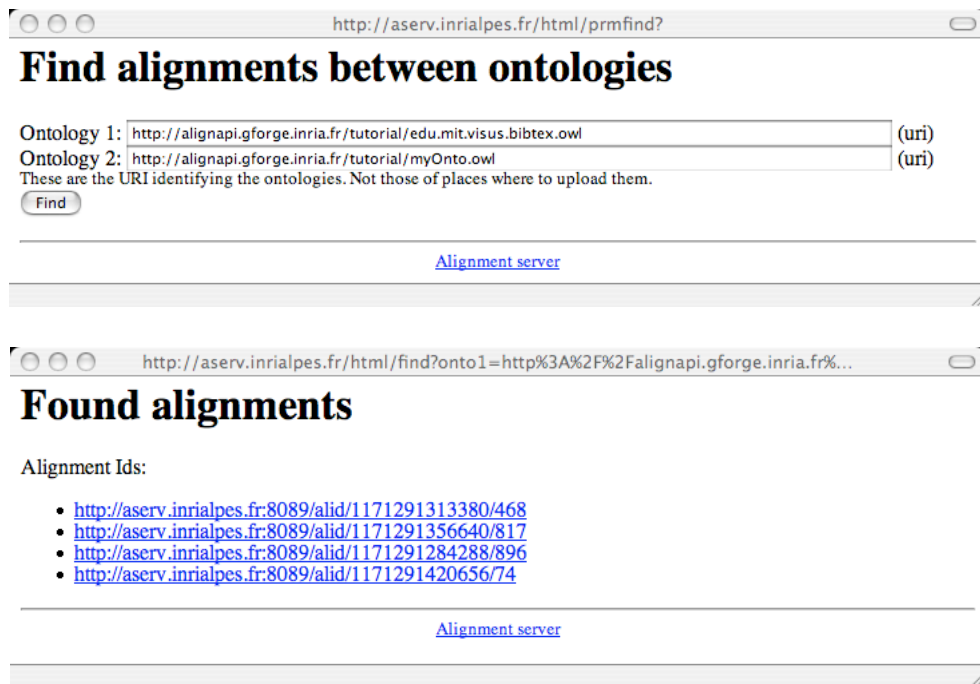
http://aserv.inrialpes.fr/html/prmfind?

# Find alignments between ontologies

Ontology 1: http://alignapi.gforge.inria.fr/tutorial/edu.mit.visus.bibtex.owl (uri)
Ontology 2: http://alignapi.gforge.inria.fr/tutorial/myOnto.owl (uri)
These are the URI identifying the ontologies. Not those of places where to upload them.
Find

Alignment server

http://aserv.inrialpes.fr/html/find?onto1=http%3A%2F%2Falignapi.gforge.inria.fr%...

# Found alignments

Alignment Ids:

- http://aserv.inrialpes.fr:8089/alid/1171291313380/468
- http://aserv.inrialpes.fr:8089/alid/1171291356640/817
- http://aserv.inrialpes.fr:8089/alid/1171291284288/896
- http://aserv.inrialpes.fr:8089/alid/1171291420656/74

Alignment server